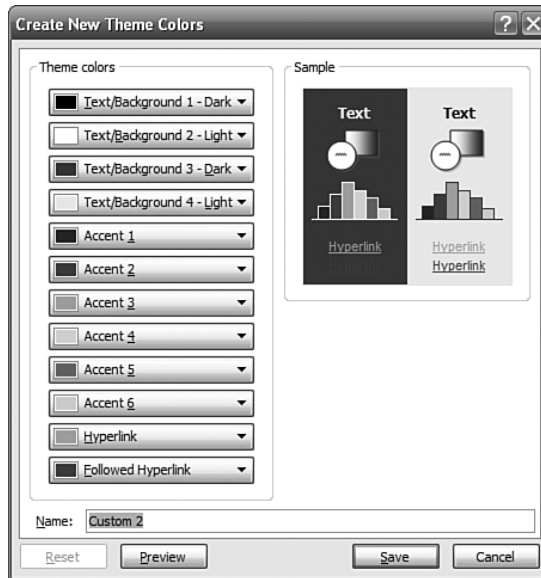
Create New Theme Colors

?

Theme colors

Text/Background 1 - Dark

Text/Background 2 - Light

Text/Background 3 - Dark

Text/Background 4 - Light

Accent 1

Accent 2

Accent 3

Accent 4

Accent 5

Accent 6

Hyperlink

Followed Hyperlink

Sample

Text

Text

Hyperlink

Hyperlink

Hyperlink

Hyperlink

Name: Custom 2

Reset

Preview

Save

Cancel